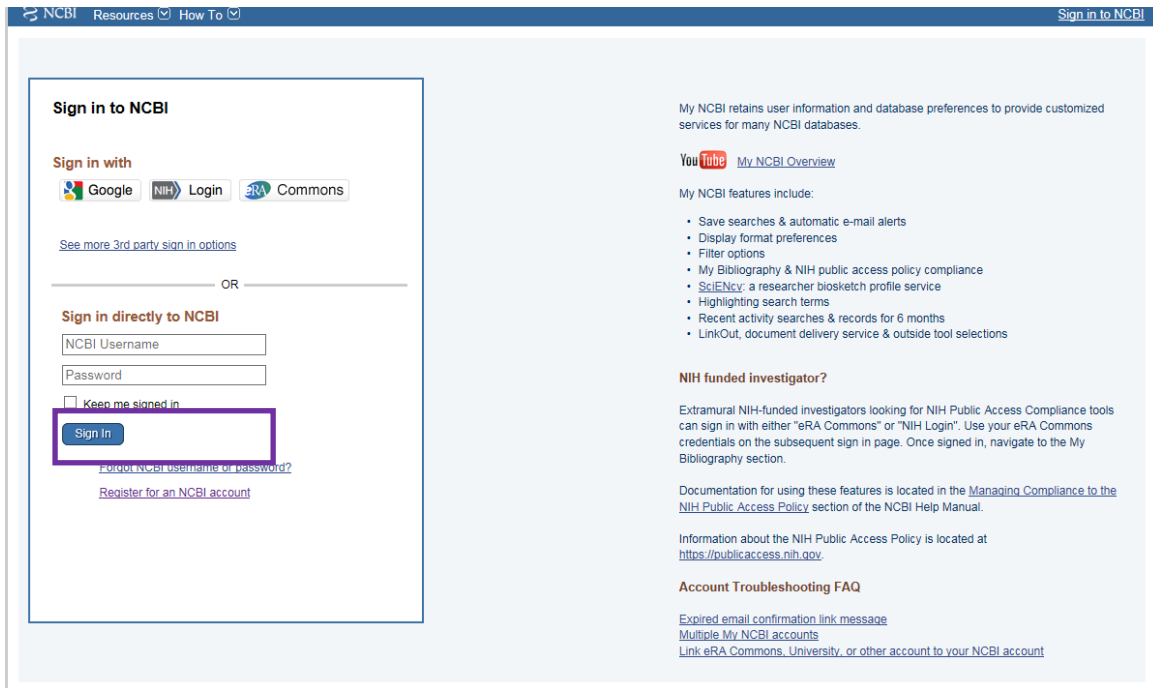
NCBI Resources How To Sign in to NCBI

Sign in to NCBI

Sign in with

Google NIH Login eRA Commons

See more 3rd party sign in options

OR

Sign in directly to NCBI

NCBI Username

Password

Keep me signed in

Sign In

Forgot NCBI username or password?

Register for an NCBI account

My NCBI retains user information and database preferences to provide customized services for many NCBI databases.

YouTube My NCBI Overview

My NCBI features include:

- Save searches & automatic e-mail alerts
- Display format preferences
- Filter options
- My Bibliography & NIH public access policy compliance
- SciENcv: a researcher biosketch profile service
- Highlighting search terms
- Recent activity searches & records for 6 months
- LinkOut, document delivery service & outside tool selections

NIH funded investigator?

Extramural NIH-funded investigators looking for NIH Public Access Compliance tools can sign in with either "eRA Commons" or "NIH Login". Use your eRA Commons credentials on the subsequent sign in page. Once signed in, navigate to the My Bibliography section.

Documentation for using these features is located in the Managing Compliance to the NIH Public Access Policy section of the NCBI Help Manual.

Information about the NIH Public Access Policy is located at https://publicaccess.nih.gov.

Account Troubleshooting FAQ

Expired email confirmation link message
Multiple My NCBI accounts
Link eRA Commons, University, or other account to your NCBI account